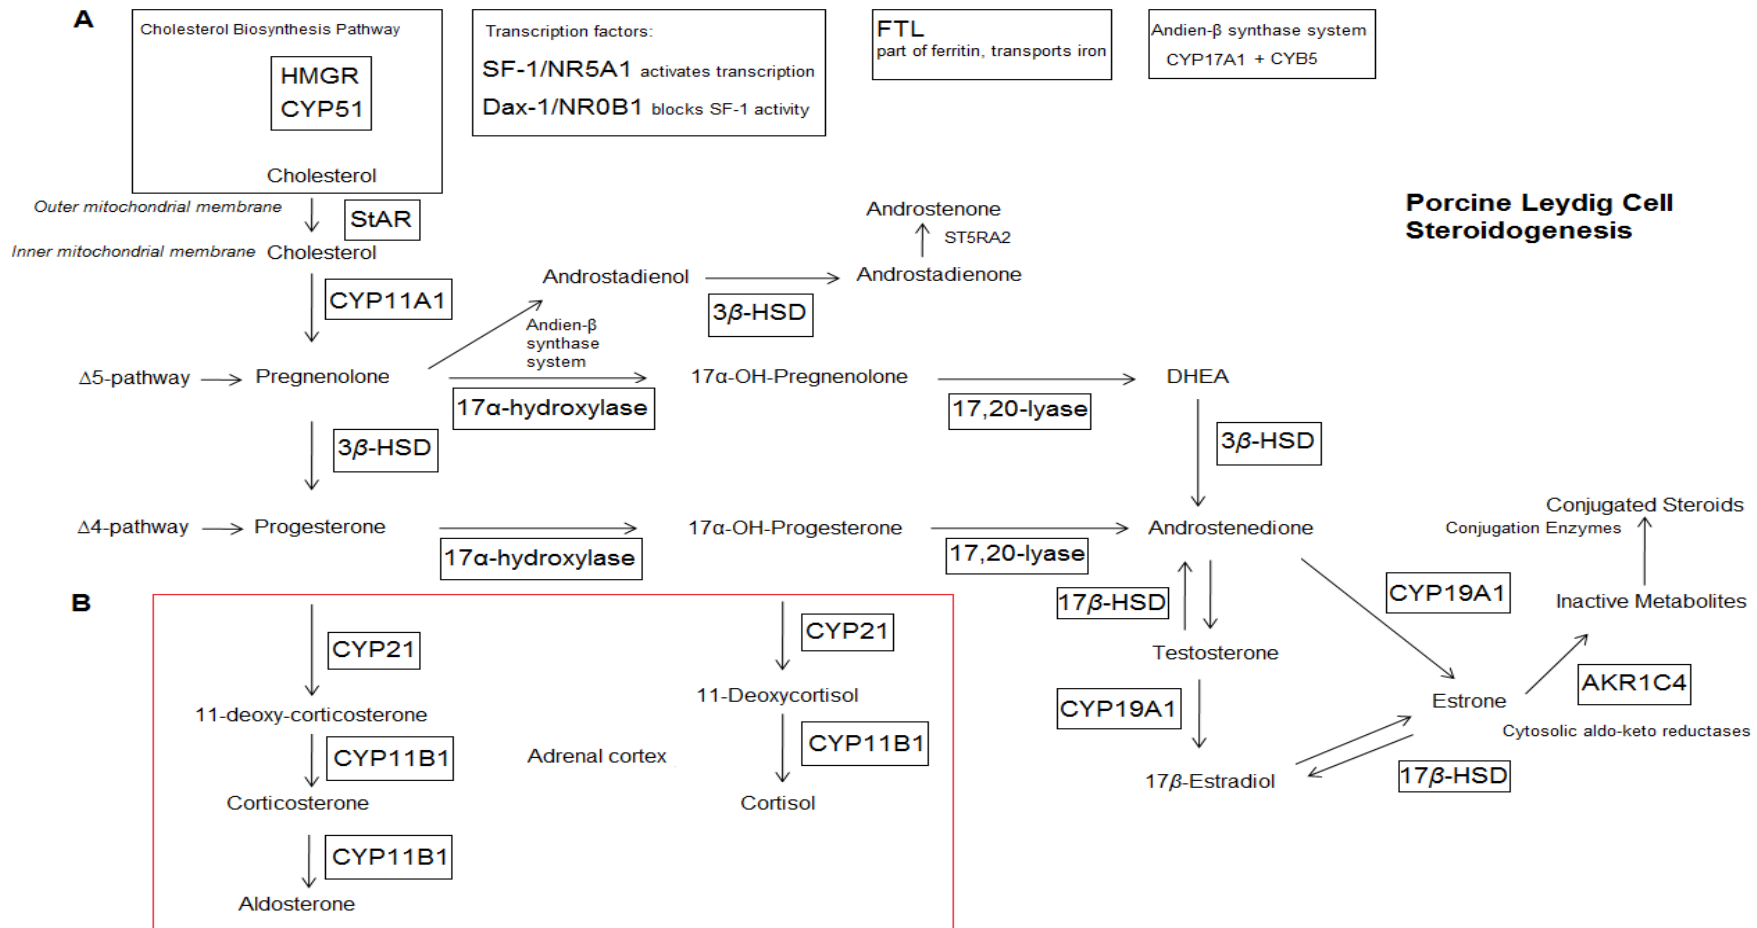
A

Cholesterol Biosynthesis Pathway

HMGR
CYP51

Cholesterol

Transcription factors:
SF-1/NR5A1 activates transcription
Dax-1/NR0B1 blocks SF-1 activity

FTL
part of ferritin, transports iron

Andien-β synthase system
CYP17A1 + CYB5

Porcine Leydig Cell Steroidogenesis

Outer mitochondrial membrane
StAR
Inner mitochondrial membrane Cholesterol

CYP11A1

Androstenone
ST5RA2
Androstadienol
Androstadienone
3$\beta$-HSD
Andien-β synthase system

Δ5-pathway Pregnenolone
17α-hydroxylase
17α-OH-Pregnenolone
17,20-lyase
DHEA

3$\beta$-HSD
3$\beta$-HSD

Δ4-pathway Progesterone
17α-hydroxylase
17α-OH-Progesterone
17,20-lyase
Androstenedione

Conjugated Steroids
Conjugation Enzymes

B

CYP21
11-deoxy-corticosterone
CYP11B1
Corticosterone
CYP11B1
Aldosterone

Adrenal cortex

CYP21
11-Deoxycortisol
CYP11B1
Cortisol

17$\beta$-HSD
Testosterone
CYP19A1
17$\beta$-Estradiol

CYP19A1
Inactive Metabolites
AKR1C4
Estrone
Cytosolic aldo-keto reductases
17$\beta$-HSD